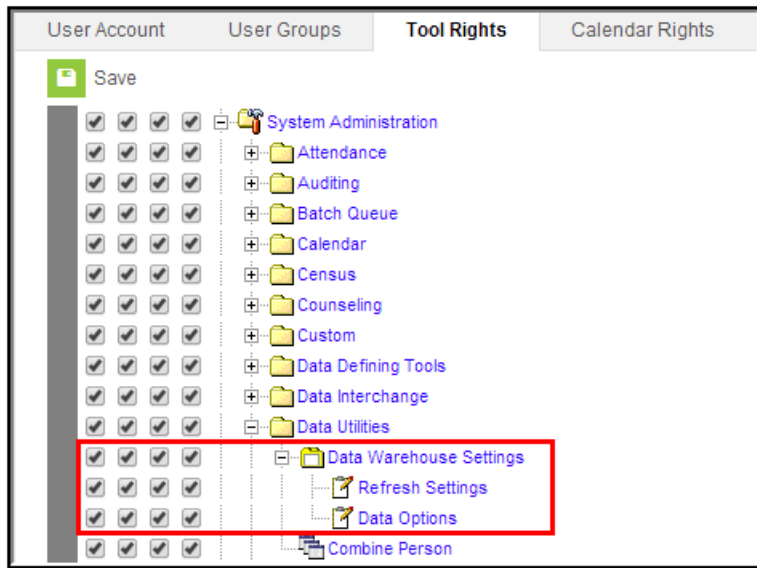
User Account | User Groups | Tool Rights | Calendar Rights

Save

System Administration
Attendance
Auditing
Batch Queue
Calendar
Census
Counseling
Custom
Data Defining Tools
Data Interchange
Data Utilities
Data Warehouse Settings
Refresh Settings
Data Options
Combine Person